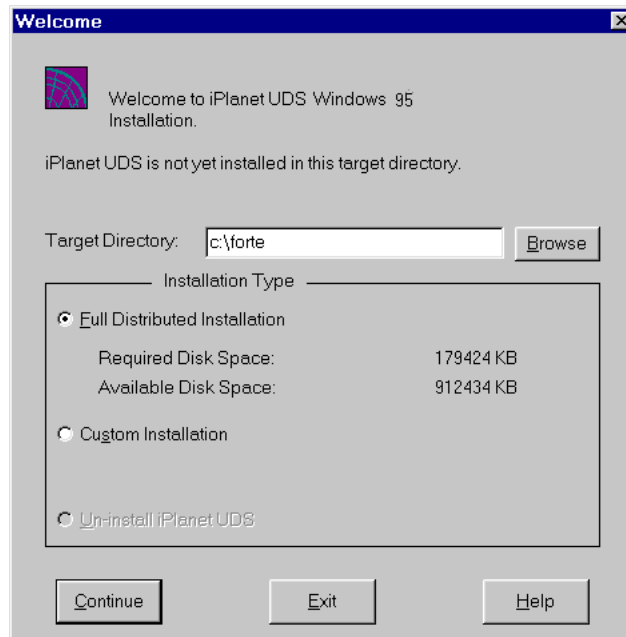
Welcome

Welcome to iPlanet UDS Windows 95 Installation.

iPlanet UDS is not yet installed in this target directory.

Target Directory: c:\forte Browse

Installation Type

Full Distributed Installation

Required Disk Space: 179424 KB

Available Disk Space: 912434 KB

Custom Installation

Un-install iPlanet UDS

Continue Exit Help